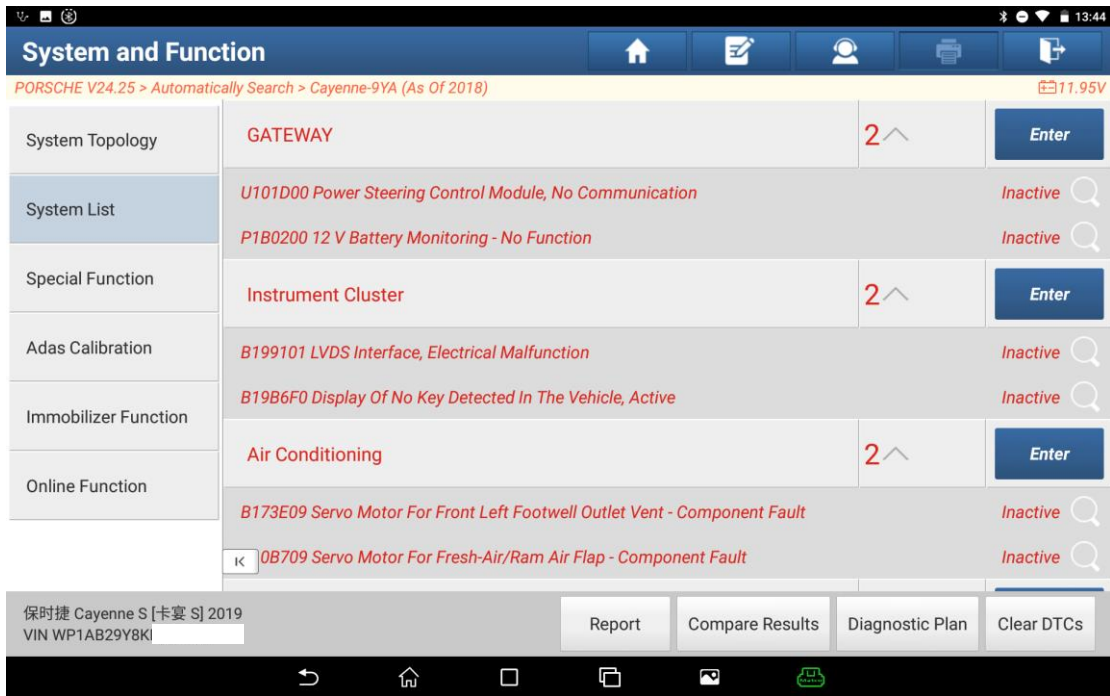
13:44

System and Function

PORSCHE V24.25 > Automatically Search > Cayenne-9YA (As Of 2018)

11.95V

System Topology

System List

Special Function

Adas Calibration

Immobilizer Function

Online Function

GATEWAY 2 Enter

U101D00 Power Steering Control Module, No Communication Inactive

P1B0200 12 V Battery Monitoring - No Function Inactive

Instrument Cluster 2 Enter

B199101 LVDS Interface, Electrical Malfunction Inactive

B19B6F0 Display Of No Key Detected In The Vehicle, Active Inactive

Air Conditioning 2 Enter

B173E09 Servo Motor For Front Left Footwell Outlet Vent - Component Fault Inactive

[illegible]0B709 Servo Motor For Fresh-Air/Ram Air Flap - Component Fault Inactive

保时捷 Cayenne S [卡宴 S] 2019
VIN WP1AB29Y8K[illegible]

Report

Compare Results

Diagnostic Plan

Clear DTCs